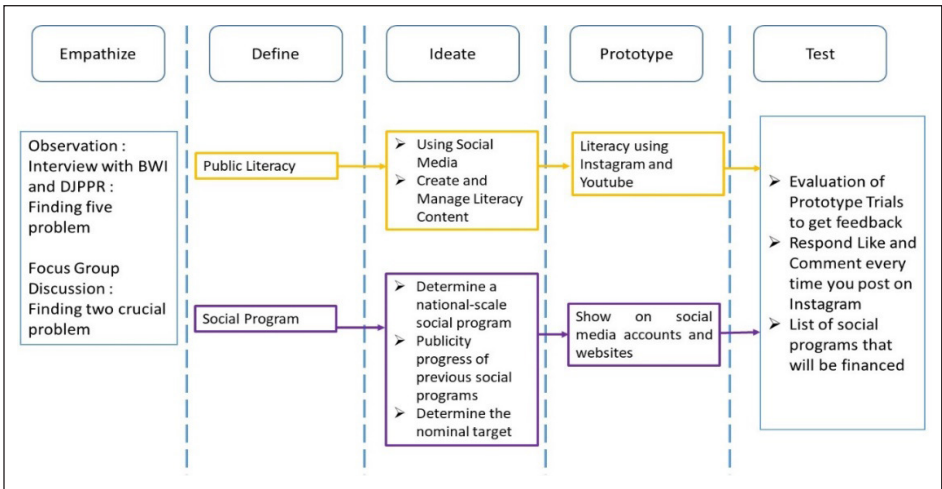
Empathize

Define

Ideate

Prototype

Test

Observation : Interview with BWI and DJPPR : Finding five problem

Focus Group Discussion : Finding two crucial problem

Public Literacy

➢ Using Social Media
➢ Create and Manage Literacy Content

Literacy using Instagram and Youtube

Social Program

➢ Determine a national-scale social program
➢ Publicity progress of previous social programs
➢ Determine the nominal target

Show on social media accounts and websites

➢ Evaluation of Prototype Trials to get feedback
➢ Respond Like and Comment every time you post on Instagram
➢ List of social programs that will be financed